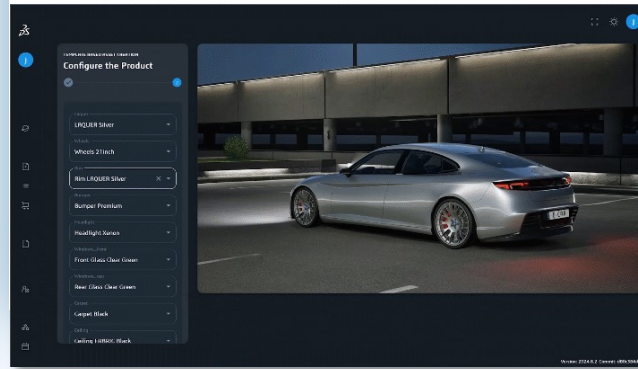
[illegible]
Configure the Product

LAQUER Silver

Wheels 21inch

Rim LAQUER Silver

Bumper Premium

Headlight Xenon

Front Glass Clear Green

Rear Glass Clear Green

Carpet Black

Ceiling FABRIC Black

Version 2024.6.2 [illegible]